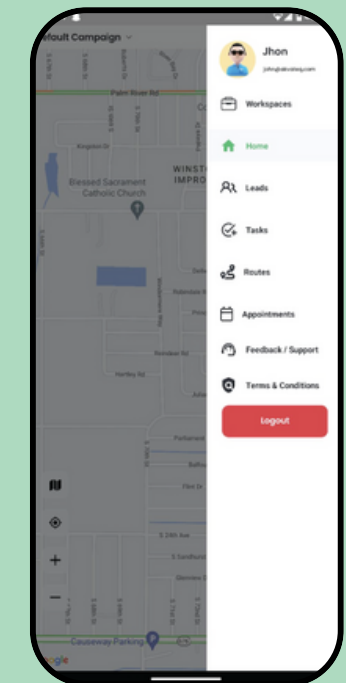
efault Campaign

Palm River Rd

Kingston St

Blessed Sacrament Catholic Church

WINSTO IMPRO

Hartley Rd

Causeway Parking

Jhon

john@akcalsy.com

Workspaces

Home

Leads

Tasks

Routes

Appointments

Feedback / Support

Terms & Conditions

Logout